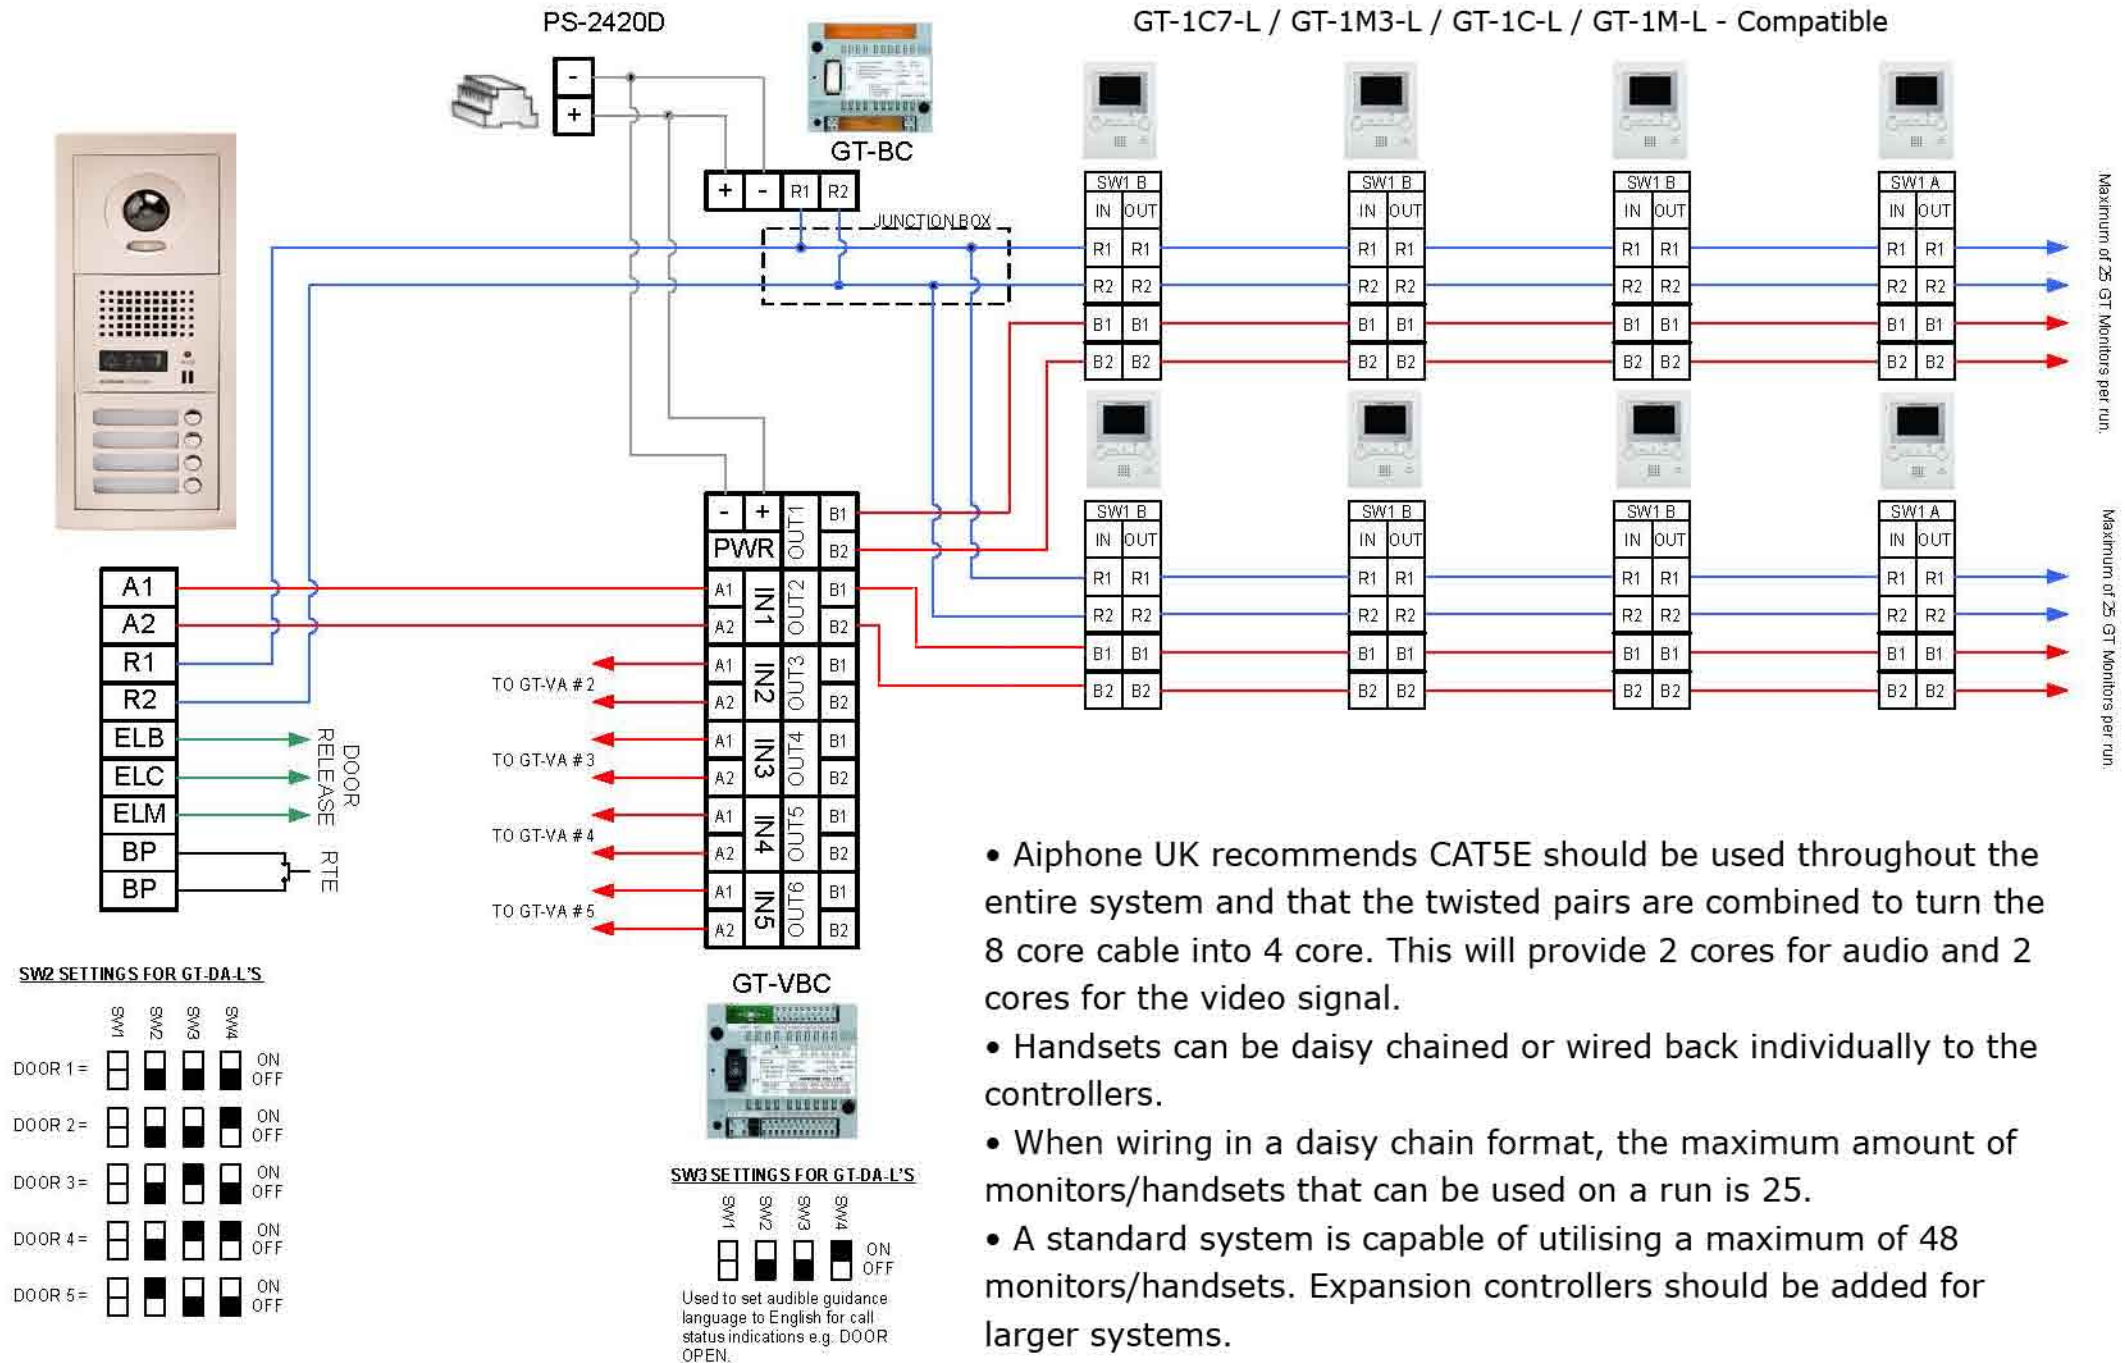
PS-2420D

GT-1C7-L / GT-1M3-L / GT-1C-L / GT-1M-L - Compatible

- +

GT-BC

+ - R1 R2

JUNCTION BOX

SW1 B
IN OUT
R1 R1
R2 R2
B1 B1
B2 B2

SW1 B
IN OUT
R1 R1
R2 R2
B1 B1
B2 B2

SW1 B
IN OUT
R1 R1
R2 R2
B1 B1
B2 B2

SW1 A
IN OUT
R1 R1
R2 R2
B1 B1
B2 B2

Maximum of 25 GT Monitors per run.

SW1 B
IN OUT
R1 R1
R2 R2
B1 B1
B2 B2

SW1 B
IN OUT
R1 R1
R2 R2
B1 B1
B2 B2

SW1 B
IN OUT
R1 R1
R2 R2
B1 B1
B2 B2

SW1 A
IN OUT
R1 R1
R2 R2
B1 B1
B2 B2

Maximum of 25 GT Monitors per run.

- + PWR OUT1 B1 B2
A1 A2 IN1 OUT2 B1 B2
A1 A2 IN2 OUT3 B1 B2
A1 A2 IN3 OUT4 B1 B2
A1 A2 IN4 OUT5 B1 B2
A1 A2 IN5 OUT6 B1 B2

A1
A2
R1
R2
ELB
ELC
ELM
BP
BP

DOOR RELEASE

RTE

TO GT-VA # 2
TO GT-VA # 3
TO GT-VA # 4
TO GT-VA # 5

GT-VBC

SW2 SETTINGS FOR GT-DA-L'S

SW1 SW2 SW3 SW4
DOOR 1 = ON OFF
DOOR 2 = ON OFF
DOOR 3 = ON OFF
DOOR 4 = ON OFF
DOOR 5 = ON OFF

SW3 SETTINGS FOR GT-DA-L'S

SW1 SW2 SW3 SW4
ON OFF

Used to set audible guidance language to English for call status indications e.g. DOOR OPEN.

• Aiphone UK recommends CAT5E should be used throughout the entire system and that the twisted pairs are combined to turn the 8 core cable into 4 core. This will provide 2 cores for audio and 2 cores for the video signal.
• Handsets can be daisy chained or wired back individually to the controllers.
• When wiring in a daisy chain format, the maximum amount of monitors/handsets that can be used on a run is 25.
• A standard system is capable of utilising a maximum of 48 monitors/handsets. Expansion controllers should be added for larger systems.